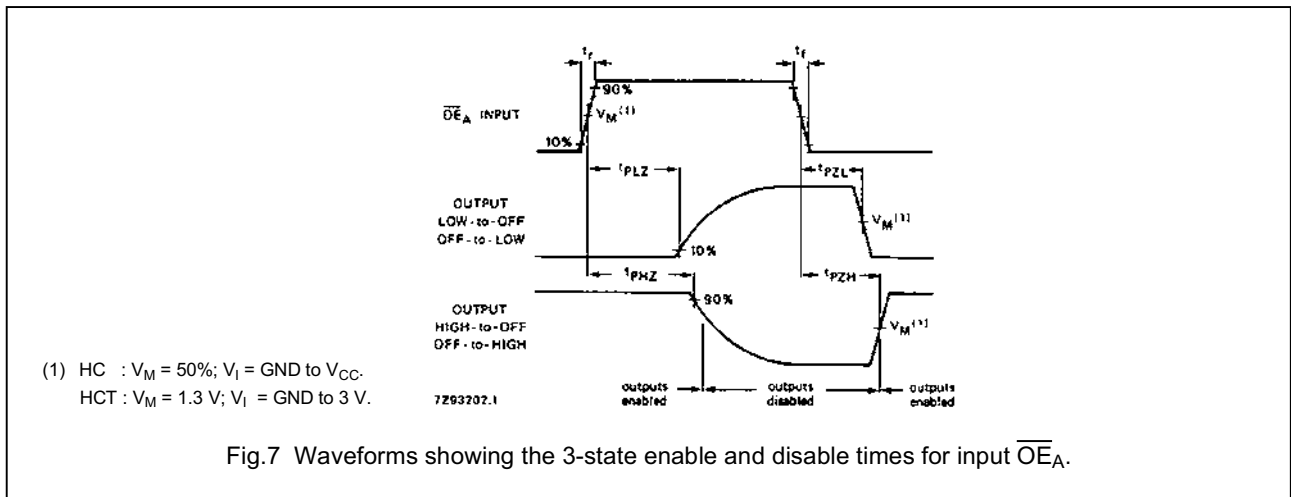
$t_r$

$t_f$

90%

$\overline{OE}_A$ INPUT

$V_M^{(1)}$

10%

$t_{PLZ}$

$t_{PZL}$

OUTPUT LOW-to-OFF OFF-to-LOW

$V_M^{(1)}$

10%

$t_{PHZ}$

$t_{PZH}$

OUTPUT HIGH-to-OFF OFF-to-HIGH

90%

$V_M^{(1)}$

(1) HC : $V_M$ = 50%; $V_I$ = GND to $V_{CC}$.
HCT : $V_M$ = 1.3 V; $V_I$ = GND to 3 V.

7Z93202.1

outputs enabled

outputs disabled

outputs enabled

Fig.7 Waveforms showing the 3-state enable and disable times for input $\overline{OE}_A$.